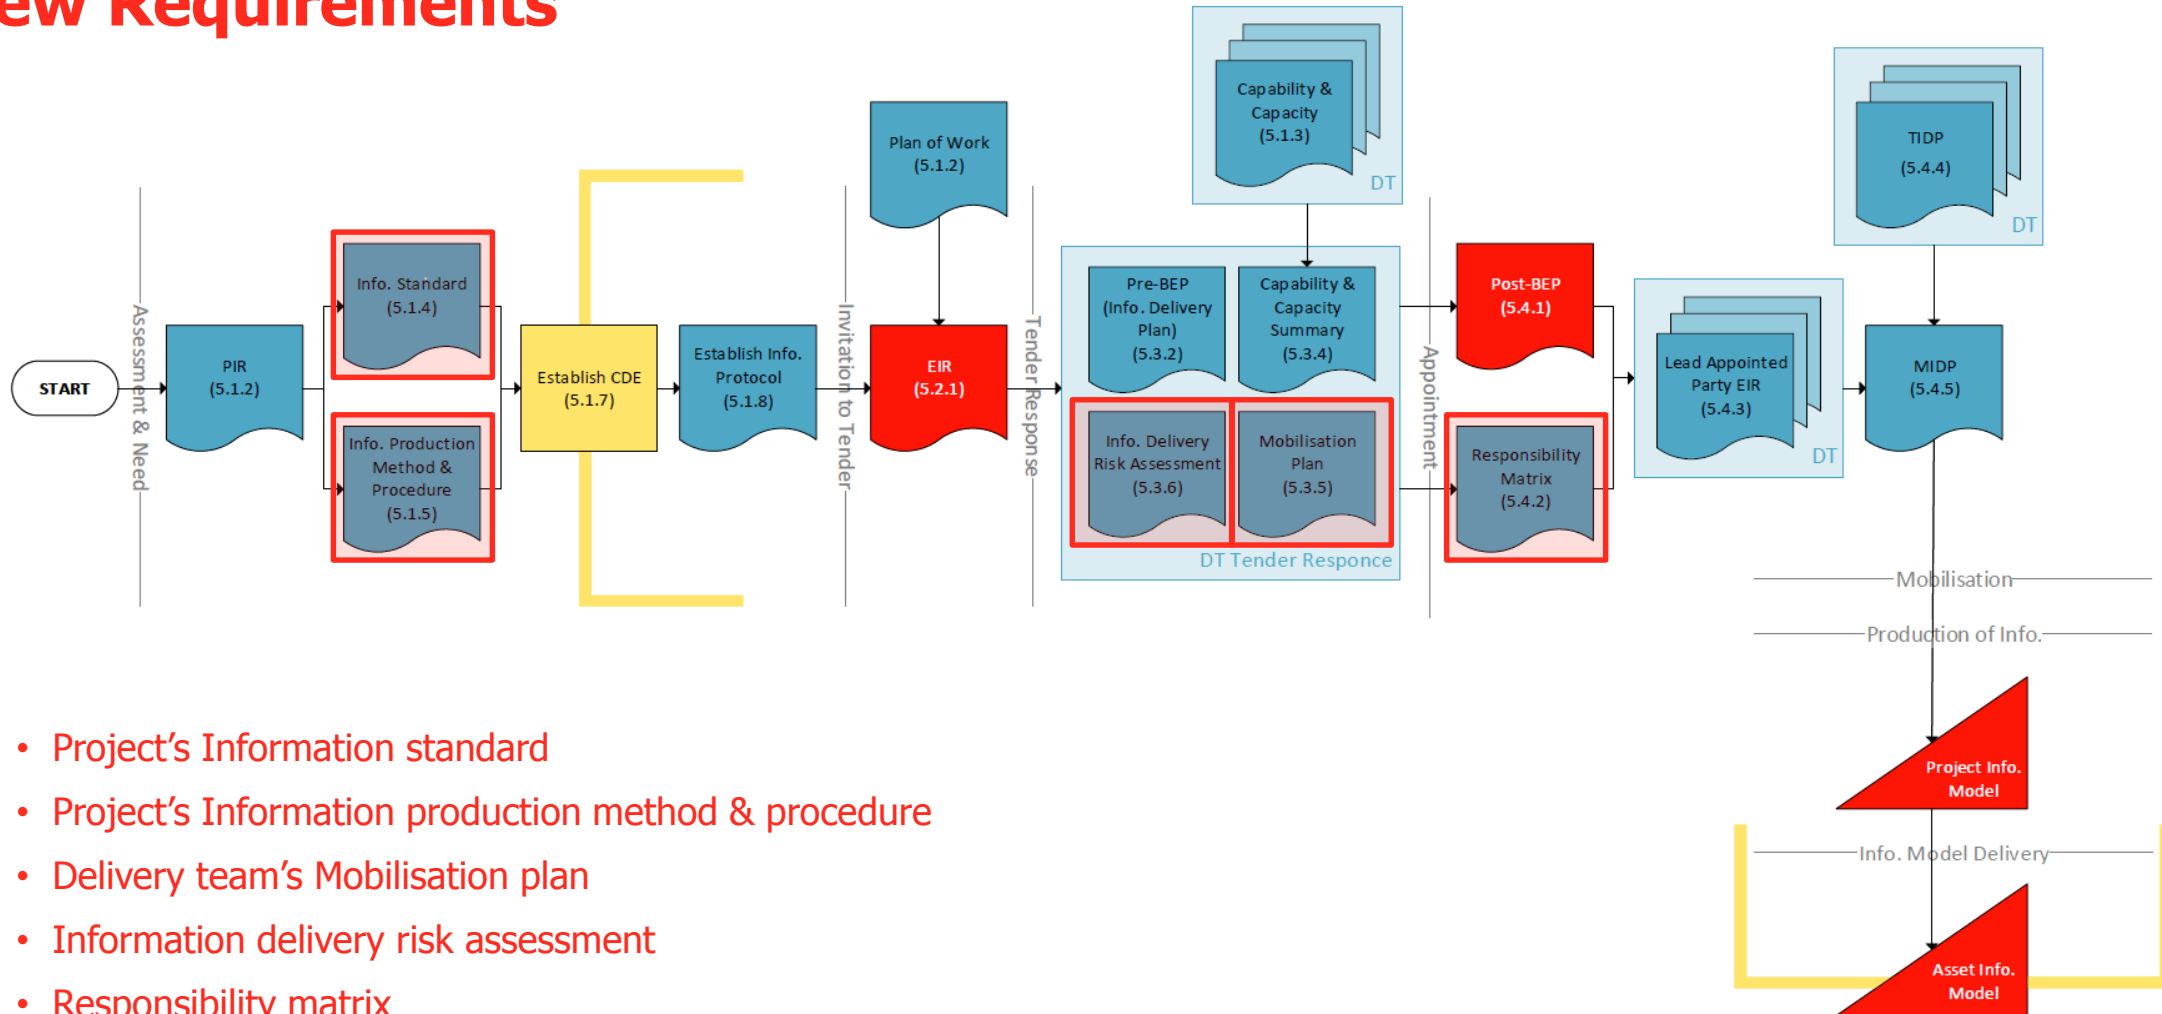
ew Requirements

START

Assessment & Need

PIR
(5.1.2)

Info. Standard
(5.1.4)

Info. Production Method & Procedure
(5.1.5)

Establish CDE
(5.1.7)

Establish Info. Protocol
(5.1.8)

Invitation to Tender

Plan of Work
(5.1.2)

EIR
(5.2.1)

Tender Response

Capability & Capacity
(5.1.3)

DT

Pre-BEP
(Info. Delivery Plan)
(5.3.2)

Capability & Capacity Summary
(5.3.4)

Info. Delivery Risk Assessment
(5.3.6)

Mobilisation Plan
(5.3.5)

DT Tender Responce

Appointment

Post-BEP
(5.4.1)

Responsibility Matrix
(5.4.2)

Lead Appointed Party EIR
(5.4.3)

DT

TIDP
(5.4.4)

DT

MIDP
(5.4.5)

Mobilisation

Production of Info.

Project Info. Model

Info. Model Delivery

Asset Info. Model

• Project's Information standard
• Project's Information production method & procedure
• Delivery team's Mobilisation plan
• Information delivery risk assessment
• Responsibility matrix